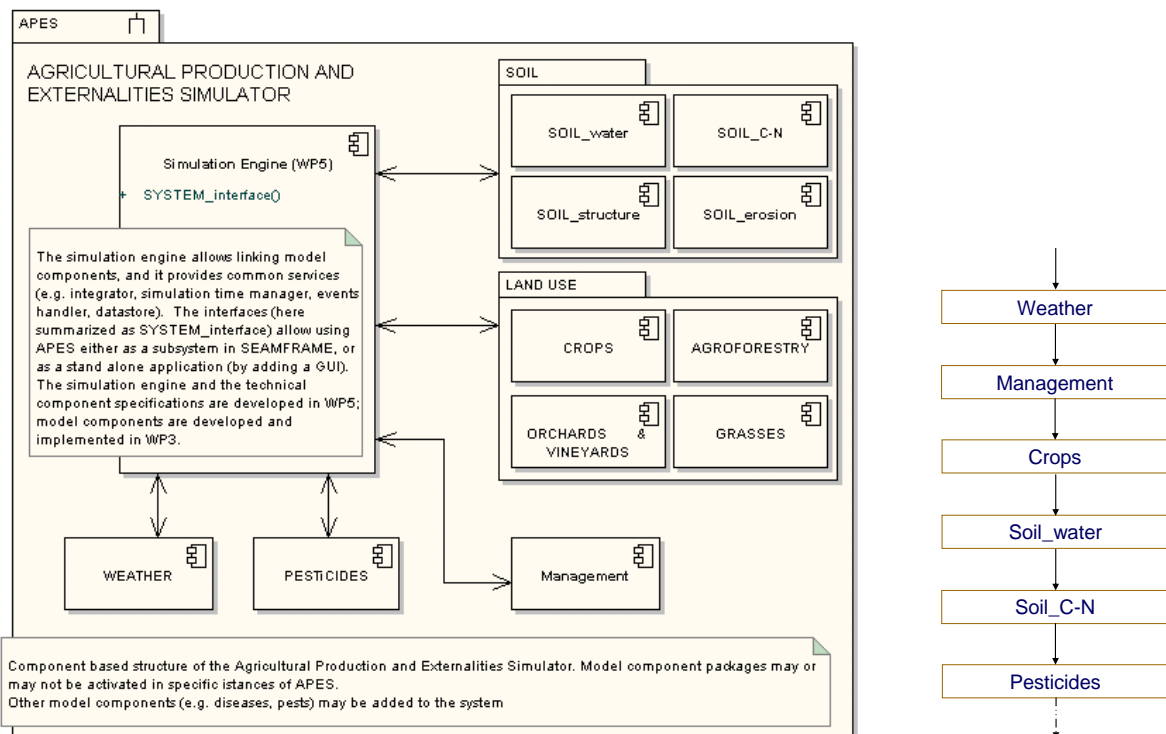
APES

AGRICULTURAL PRODUCTION AND EXTERNALITIES SIMULATOR

Simulation Engine (WP5)

+ SYSTEM_interface()

The simulation engine allows linking model components, and it provides common services (e.g. integrator, simulation time manager, events handler, datastore). The interfaces (here summarized as SYSTEM_interface) allow using APES either as a subsystem in SEAMFRAME, or as a stand alone application (by adding a GUI). The simulation engine and the technical component specifications are developed in WP5; model components are developed and implemented in WP3.

SOIL

SOIL_water

SOIL_C-N

SOIL_structure

SOIL_erosion

LAND USE

CROPS

AGROFORESTRY

ORCHARDS & VINEYARDS

GRASSES

WEATHER

PESTICIDES

Management

Component based structure of the Agricultural Production and Externalities Simulator. Model component packages may or may not be activated in specific istances of APES.
Other model components (e.g. diseases, pests) may be added to the system

Weather

Management

Crops

Soil_water

Soil_C-N

Pesticides